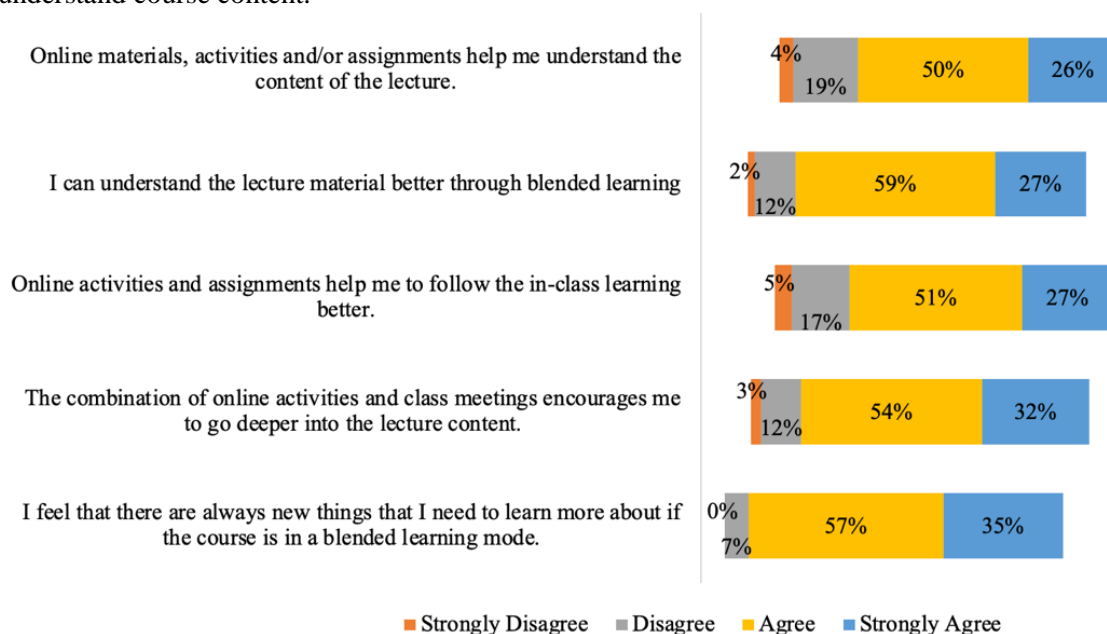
understand course content.

Online materials, activities and/or assignments help me understand the content of the lecture.

4%
19%
50%
26%

I can understand the lecture material better through blended learning

2%
12%
59%
27%

Online activities and assignments help me to follow the in-class learning better.

5%
17%
51%
27%

The combination of online activities and class meetings encourages me to go deeper into the lecture content.

3%
12%
54%
32%

I feel that there are always new things that I need to learn more about if the course is in a blended learning mode.

0%
7%
57%
35%

Strongly Disagree Disagree Agree Strongly Agree